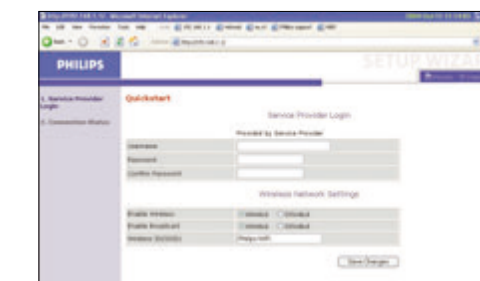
PHILIPS

SETUP WIZA

1. Service Provider Login

2. Connection Status

Quickstart

Service Provider Login

Provided by Service Provider

| | |
|---|---|
| Username | |
| Password | |
| Confirm Password | |

Wireless Network Settings

| | |
|---|---|
| Enable Wireless | Enabled Disabled |
| Enable Broadcast | Enabled Disabled |
| Wireless ID(SSID) | Philips-WiFi |

Save Changes